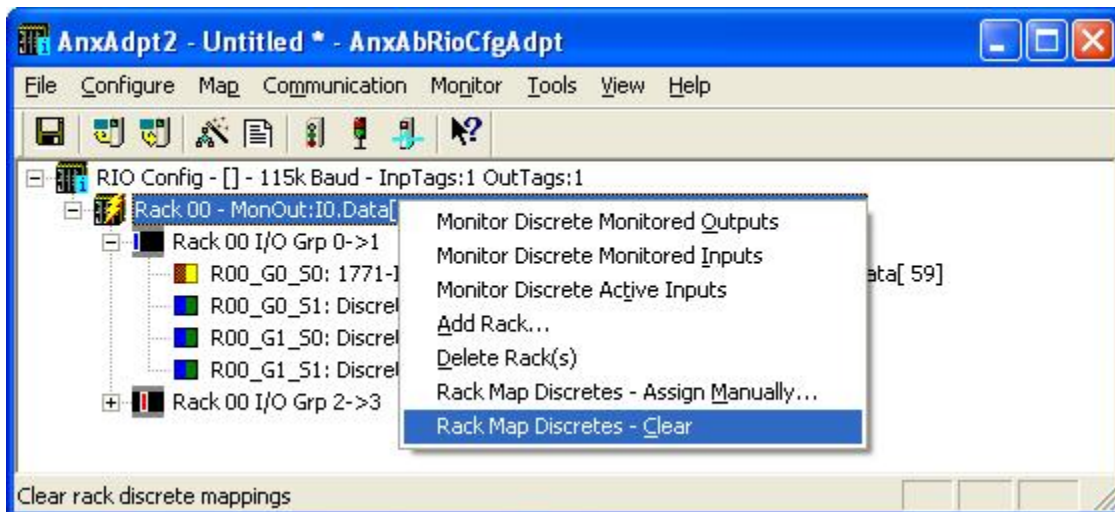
AnxAdpt2 - Untitled * - AnxAbRioCfgAdpt

File Configure Map Communication Monitor Tools View Help

RIO Config - [] - 115k Baud - InpTags:1 OutTags:1
Rack 00 - MonOut:I0.Data[
Rack 00 I/O Grp 0->1
R00_G0_S0: 1771-I
R00_G0_S1: Discret
R00_G1_S0: Discret
R00_G1_S1: Discret
Rack 00 I/O Grp 2->3

ata[ 59]

Monitor Discrete Monitored Outputs
Monitor Discrete Monitored Inputs
Monitor Discrete Active Inputs
Add Rack...
Delete Rack(s)
Rack Map Discretes - Assign Manually...
Rack Map Discretes - Clear

Clear rack discrete mappings